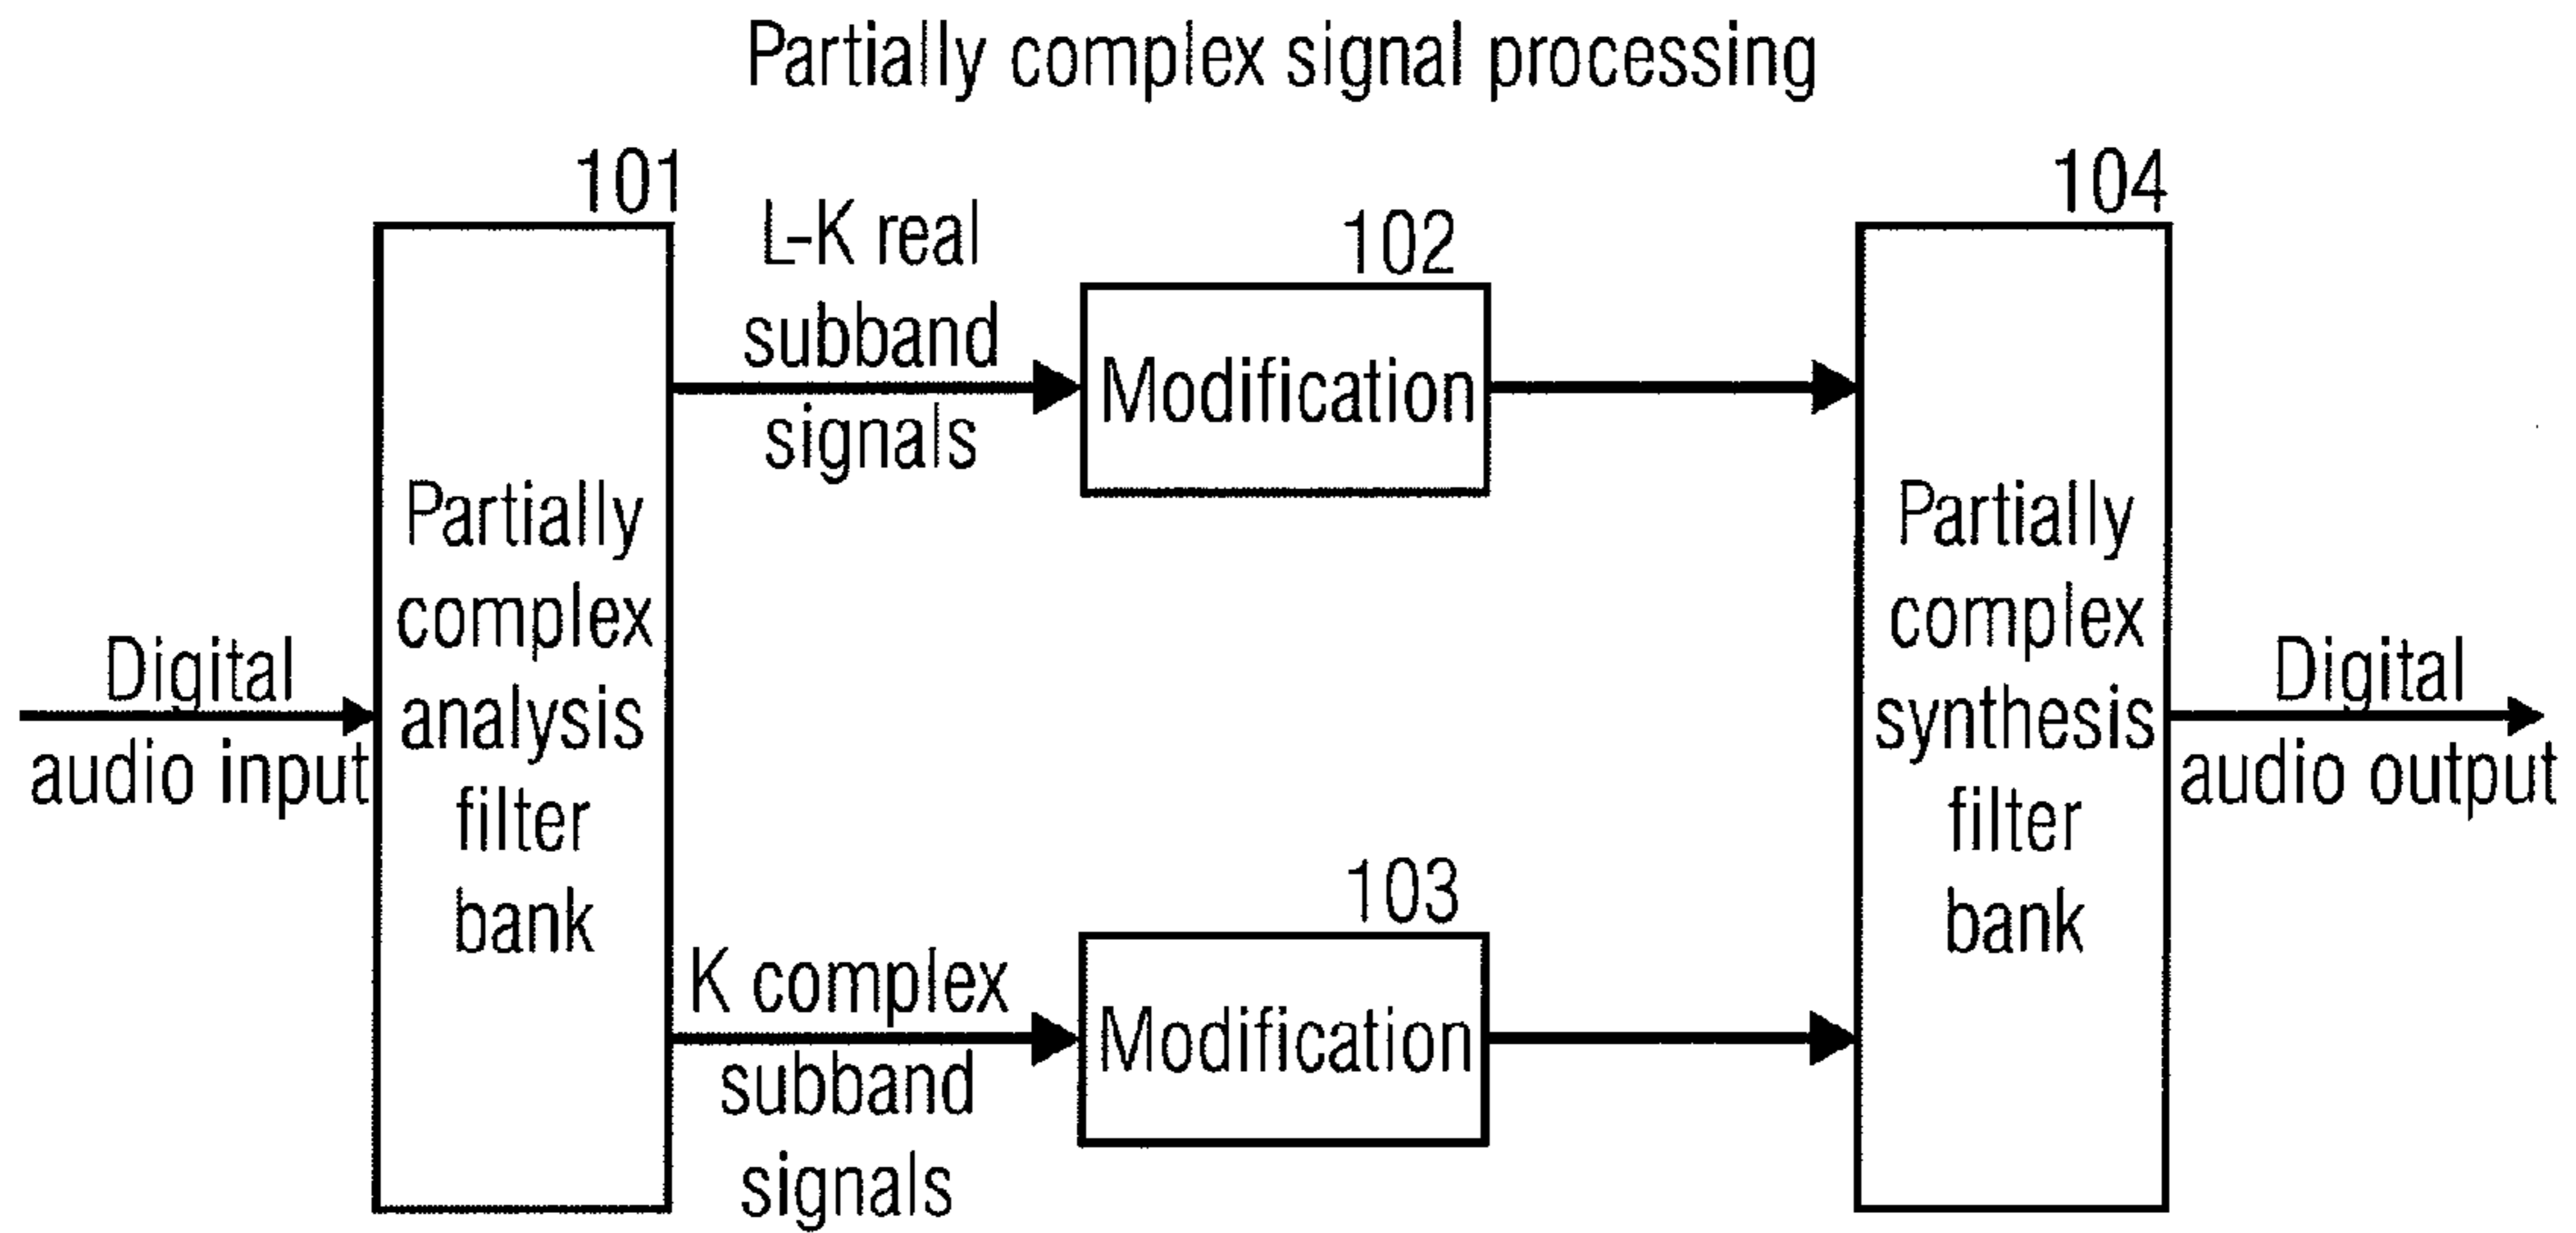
Partially complex signal processing

101

104

L-K real subband signals

102

Modification

Digital audio input

Partially complex analysis filter bank

Partially complex synthesis filter bank

Digital audio output

103

K complex subband signals

Modification